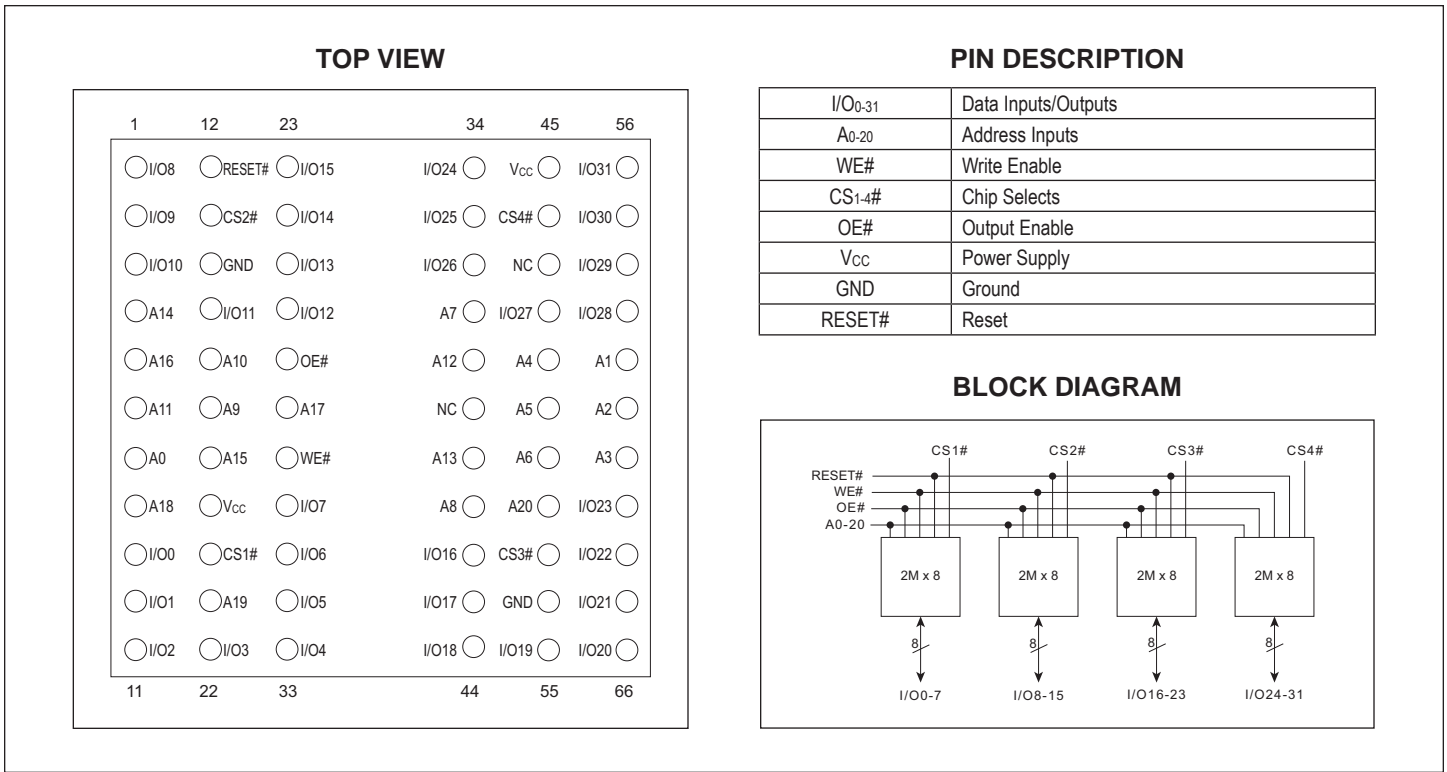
TOP VIEW

1 12 23 34 45 56

I/O8 RESET# I/O15 I/O24 $V_{CC}$ I/O31

I/O9 CS2# I/O14 I/O25 CS4# I/O30

I/O10 GND I/O13 I/O26 NC I/O29

A14 I/O11 I/O12 A7 I/O27 I/O28

A16 A10 OE# A12 A4 A1

A11 A9 A17 NC A5 A2

A0 A15 WE# A13 A6 A3

A18 $V_{CC}$ I/O7 A8 A20 I/O23

I/O0 CS1# I/O6 I/O16 CS3# I/O22

I/O1 A19 I/O5 I/O17 GND I/O21

I/O2 I/O3 I/O4 I/O18 I/O19 I/O20

11 22 33 44 55 66

PIN DESCRIPTION

| | |
|---|---|
| $I/O_{0-31}$ | Data Inputs/Outputs |
| $A_{0-20}$ | Address Inputs |
| WE# | Write Enable |
| $CS_{1-4}$# | Chip Selects |
| OE# | Output Enable |
| $V_{CC}$ | Power Supply |
| GND | Ground |
| RESET# | Reset |

BLOCK DIAGRAM

CS1# CS2# CS3# CS4#

RESET#
WE#
OE#
A0-20

2M x 8 2M x 8 2M x 8 2M x 8

8 8 8 8

I/O0-7 I/O8-15 I/O16-23 I/O24-31